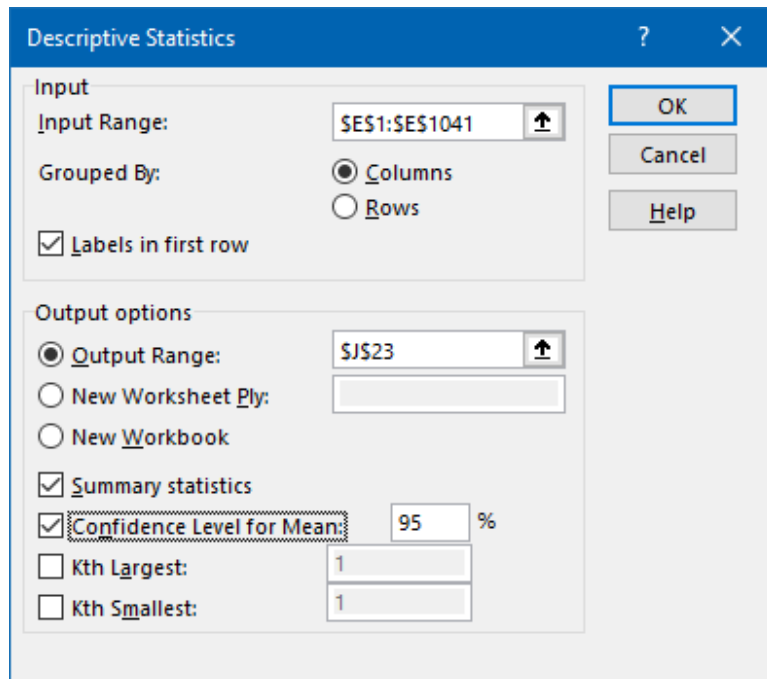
Descriptive Statistics ? ×

Input
Input Range: $E$1:$E$1041
Grouped By: Columns
Rows
Labels in first row

OK
Cancel
Help

Output options
Output Range: $J$23
New Worksheet Ply:
New Workbook
Summary statistics
Confidence Level for Mean: 95 %
Kth Largest: 1
Kth Smallest: 1